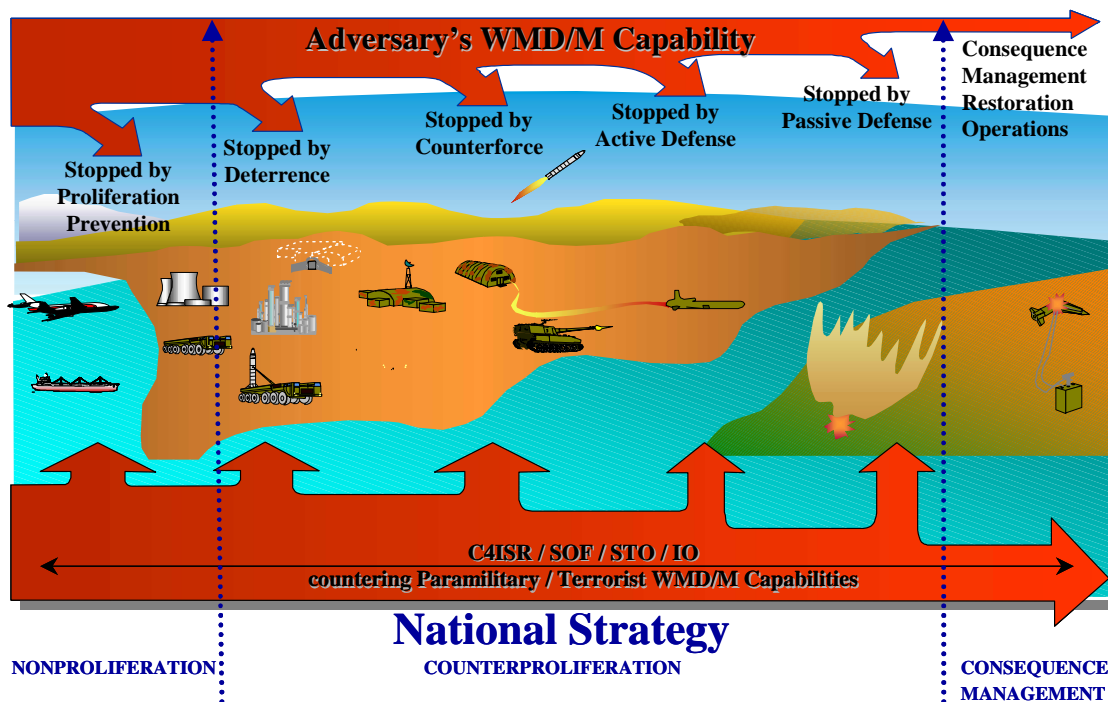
Adversary's WMD/M Capability

Stopped by Proliferation Prevention

Stopped by Deterrence

Stopped by Counterforce

Stopped by Active Defense

Stopped by Passive Defense

Consequence Management Restoration Operations

C4ISR / SOF / STO / IO
countering Paramilitary / Terrorist WMD/M Capabilities

National Strategy

NONPROLIFERATION

COUNTERPROLIFERATION

CONSEQUENCE MANAGEMENT